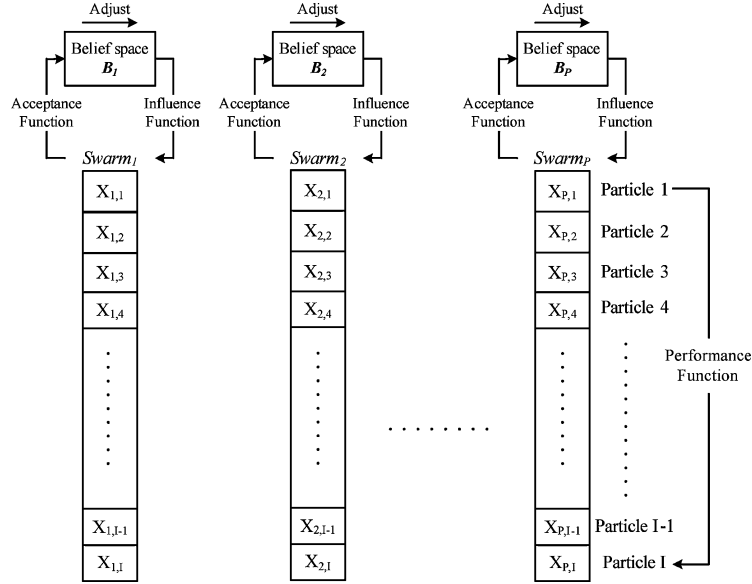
Adjust

Belief space $B_1$

Acceptance Function

Influence Function

$Swarm_1$

$X_{1,1}$

$X_{1,2}$

$X_{1,3}$

$X_{1,4}$

$X_{1,I-1}$

$X_{1,I}$

Adjust

Belief space $B_2$

Acceptance Function

Influence Function

$Swarm_2$

$X_{2,1}$

$X_{2,2}$

$X_{2,3}$

$X_{2,4}$

$X_{2,I-1}$

$X_{2,I}$

Adjust

Belief space $B_P$

Acceptance Function

Influence Function

$Swarm_P$

$X_{P,1}$

$X_{P,2}$

$X_{P,3}$

$X_{P,4}$

$X_{P,I-1}$

$X_{P,I}$

Particle 1

Particle 2

Particle 3

Particle 4

Performance Function

Particle I-1

Particle I